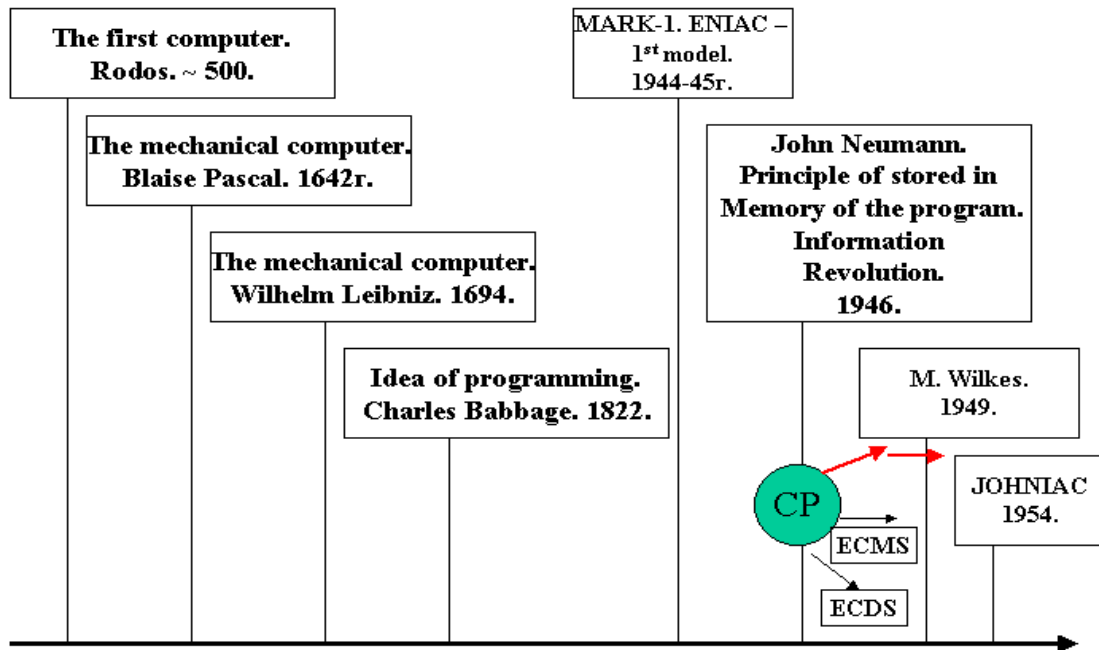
The first computer. Rodos. ~ 500.

The mechanical computer. Blaise Pascal. 1642г.

The mechanical computer. Wilhelm Leibniz. 1694.

Idea of programming. Charles Babbage. 1822.

MARK-1. ENIAC – 1$^{st}$ model. 1944-45г.

John Neumann. Principle of stored in Memory of the program. Information Revolution. 1946.

M. Wilkes. 1949.

JOHNIAC 1954.

CP

ECMS

ECDS